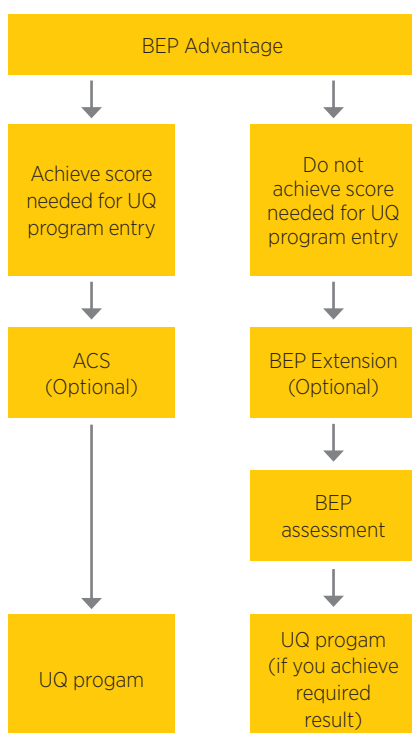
BEP Advantage

Achieve score needed for UQ program entry

Do not achieve score needed for UQ program entry

ACS (Optional)

BEP Extension (Optional)

BEP assessment

UQ progam

UQ progam (if you achieve required result)